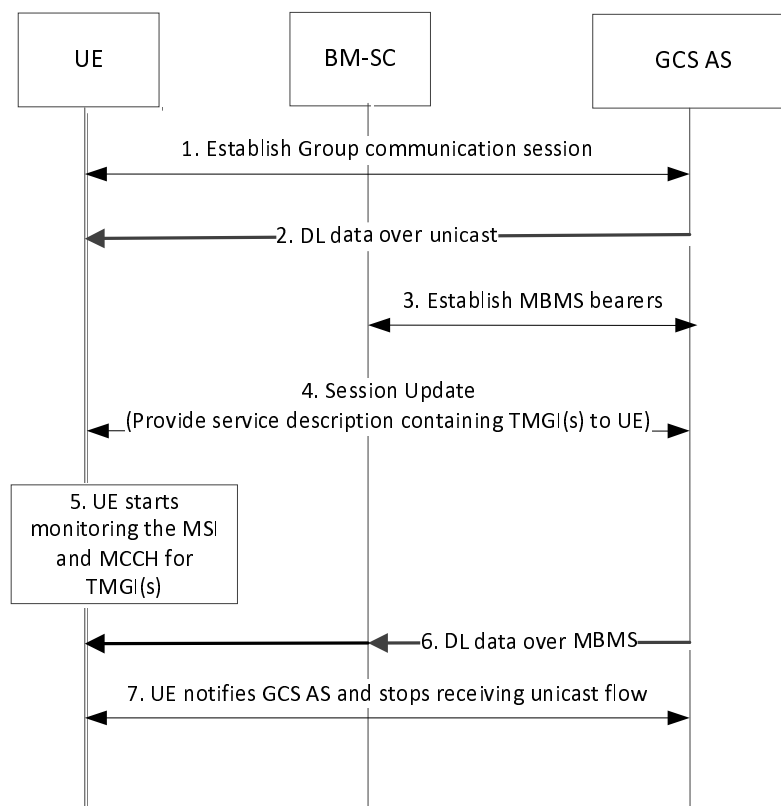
UE

BM-SC

GCS AS

1. Establish Group communication session

2. DL data over unicast

3. Establish MBMS bearers

4. Session Update
(Provide service description containing TMGI(s) to UE)

5. UE starts monitoring the MSI and MCCH for TMGI(s)

6. DL data over MBMS

7. UE notifies GCS AS and stops receiving unicast flow